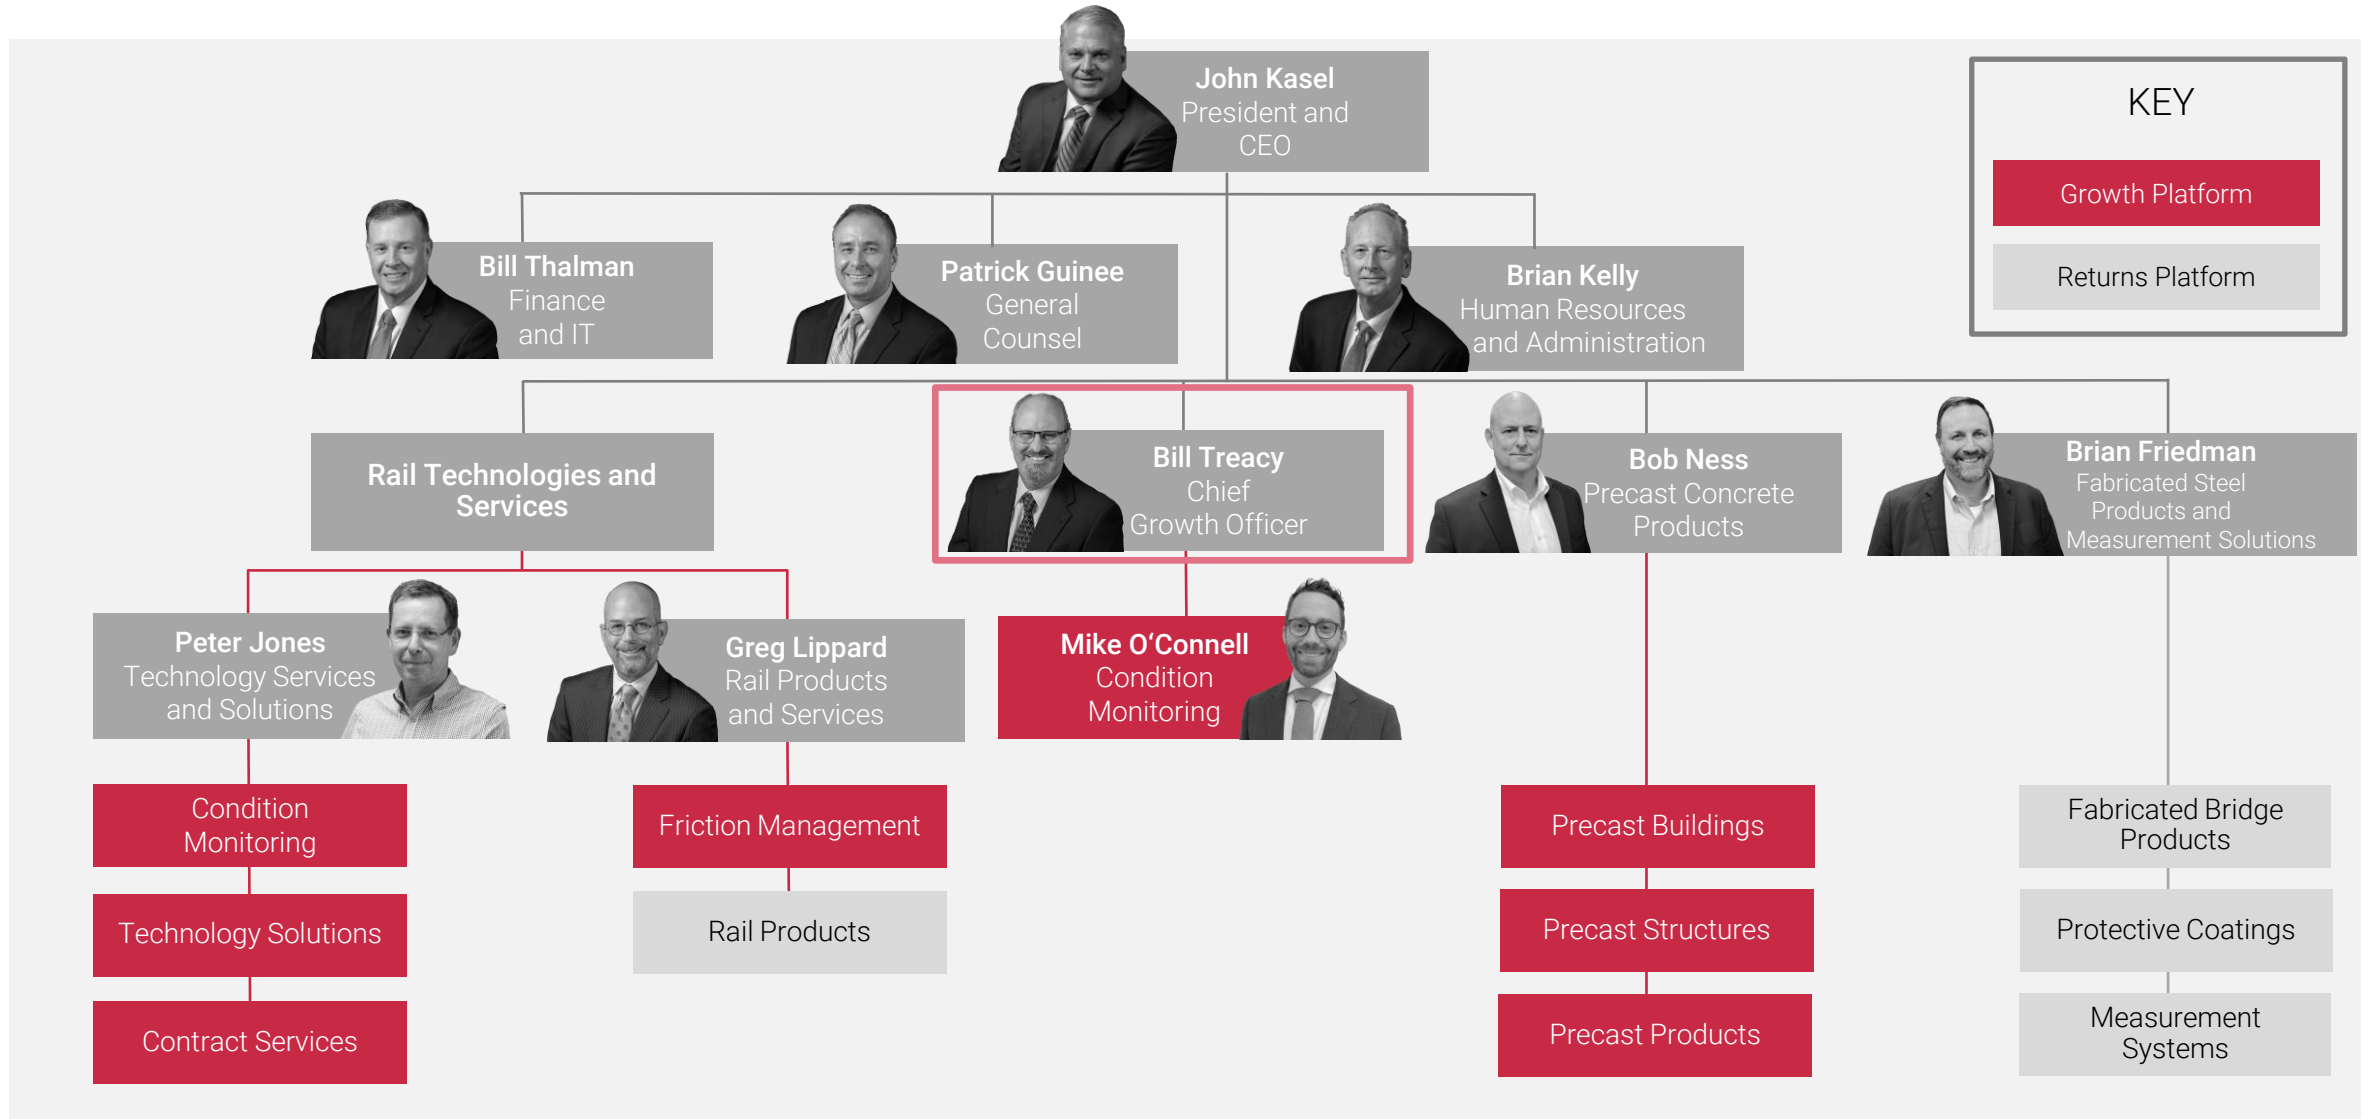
John Kasel
President and CEO

KEY

Growth Platform

Returns Platform

Bill Thalman
Finance and IT

Patrick Guinee
General Counsel

Brian Kelly
Human Resources and Administration

Rail Technologies and Services

Bill Treacy
Chief Growth Officer

Bob Ness
Precast Concrete Products

Brian Friedman
Fabricated Steel Products and Measurement Solutions

Peter Jones
Technology Services and Solutions

Greg Lippard
Rail Products and Services

Mike O'Connell
Condition Monitoring

Condition Monitoring

Technology Solutions

Contract Services

Friction Management

Rail Products

Precast Buildings

Precast Structures

Precast Products

Fabricated Bridge Products

Protective Coatings

Measurement Systems